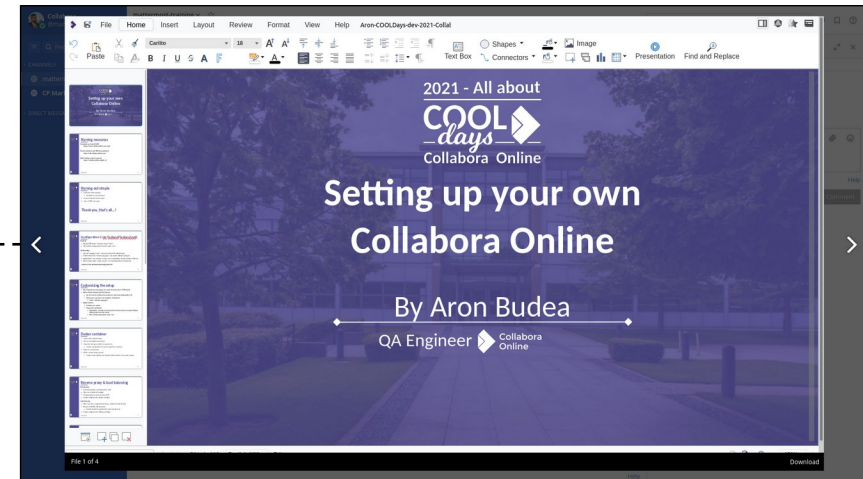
File Home Insert Layout Review Format View Help Aron-COOLDays-dev-2021-Collal

Paste Carlito 18 Text Box Shapes Connectors Image Presentation Find and Replace

2021 - All about

COOL days

Collabora Online

Setting up your own Collabora Online

By Aron Budea

QA Engineer Collabora Online

File 1 of 4

Download